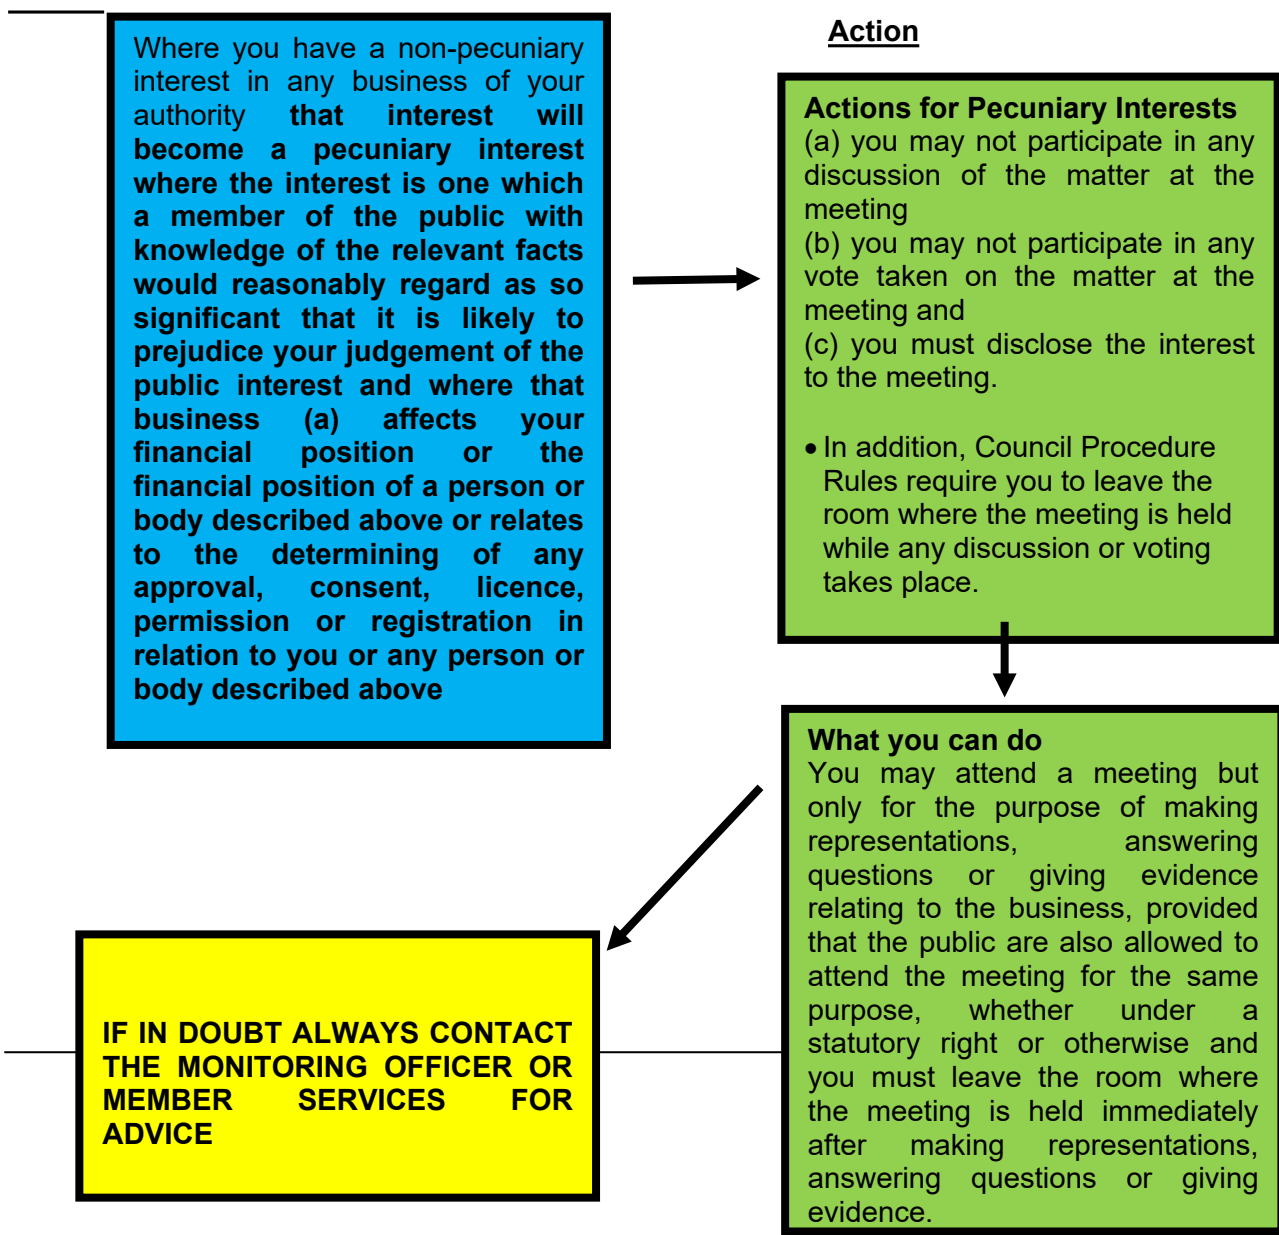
Where you have a non-pecuniary interest in any business of your authority **that interest will become a pecuniary interest where the interest is one which a member of the public with knowledge of the relevant facts would reasonably regard as so significant that it is likely to prejudice your judgement of the public interest and where that business (a) affects your financial position or the financial position of a person or body described above or relates to the determining of any approval, consent, licence, permission or registration in relation to you or any person or body described above**

Action

Actions for Pecuniary Interests
(a) you may not participate in any discussion of the matter at the meeting
(b) you may not participate in any vote taken on the matter at the meeting and
(c) you must disclose the interest to the meeting.

• In addition, Council Procedure Rules require you to leave the room where the meeting is held while any discussion or voting takes place.

What you can do
You may attend a meeting but only for the purpose of making representations, answering questions or giving evidence relating to the business, provided that the public are also allowed to attend the meeting for the same purpose, whether under a statutory right or otherwise and you must leave the room where the meeting is held immediately after making representations, answering questions or giving evidence.

IF IN DOUBT ALWAYS CONTACT THE MONITORING OFFICER OR MEMBER SERVICES FOR ADVICE